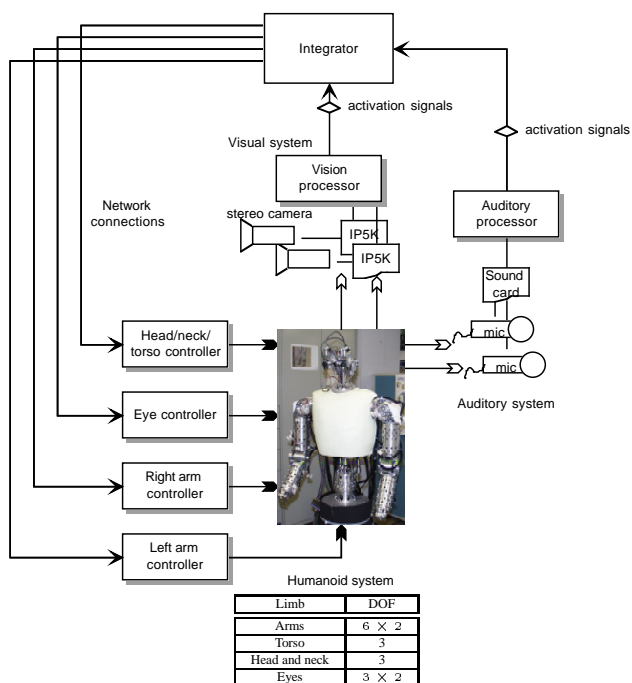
Integrator

activation signals

activation signals

Visual system

Vision processor

Network connections

stereo camera

IP5K

IP5K

Auditory processor

Sound card

mic

mic

Head/neck/ torso controller

Eye controller

Auditory system

Right arm controller

Left arm controller

Humanoid system

| Limb | DOF |
|---|---|
| Arms | $6 \times 2$ |
| Torso | 3 |
| Head and neck | 3 |
| Eyes | $3 \times 2$ |